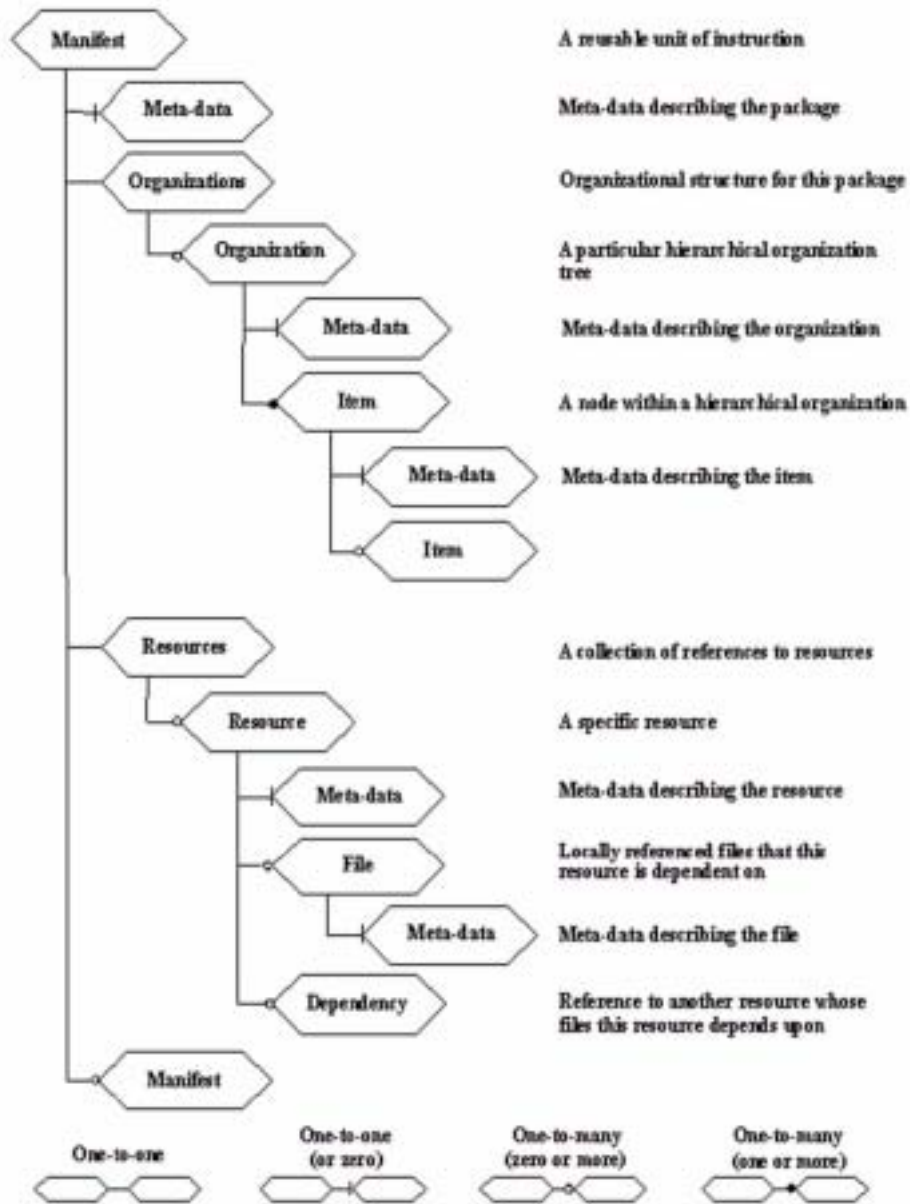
Manifest

A reusable unit of instruction

Meta-data

Meta-data describing the package

Organizations

Organizational structure for this package

Organization

A particular hierarchical organization tree

Meta-data

Meta-data describing the organization

Item

A node within a hierarchical organization

Meta-data

Meta-data describing the item

Item

Resources

A collection of references to resources

Resource

A specific resource

Meta-data

Meta-data describing the resource

File

Locally referenced files that this resource is dependent on

Meta-data

Meta-data describing the file

Dependency

Reference to another resource whose files this resource depends upon

Manifest

One-to-one

One-to-one (or zero)

One-to-many (zero or more)

One-to-many (one or more)